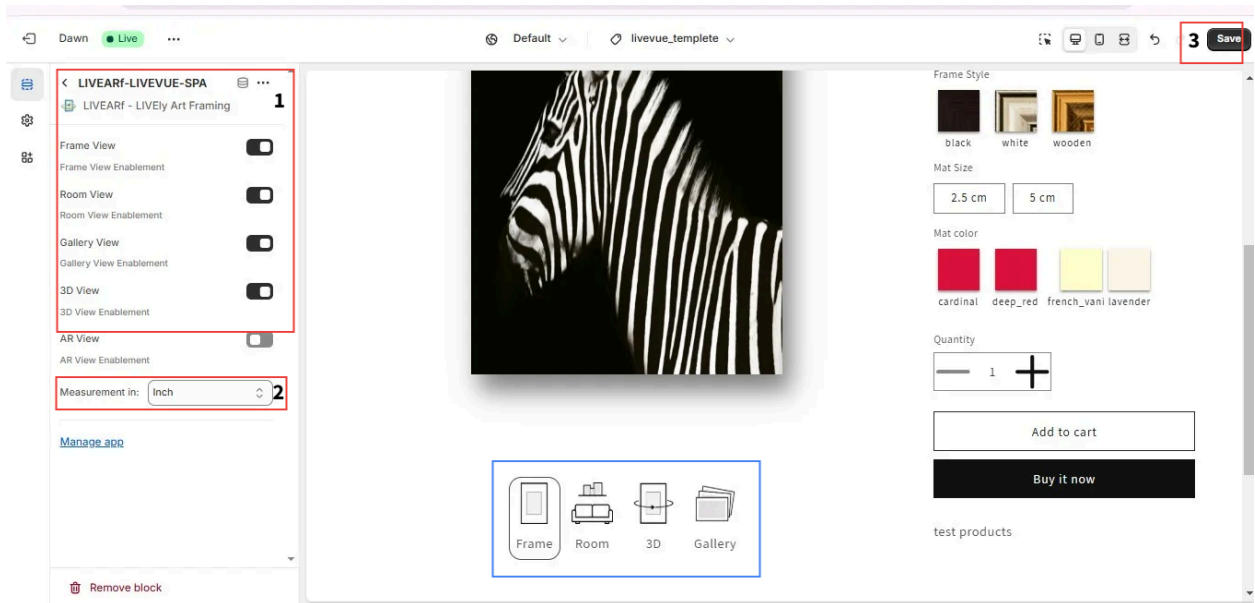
Dawn Live ···

Default

livevue_templete

3 Save

LIVEARf-LIVEVUE-SPA

LIVEARf - LIVEly Art Framing

1

Frame View

Frame View Enablement

Room View

Room View Enablement

Gallery View

Gallery View Enablement

3D View

3D View Enablement

AR View

AR View Enablement

Measurement in: Inch 2

Manage app

Remove block

Frame Room 3D Gallery

Frame Style

black white wooden

Mat Size

2.5 cm 5 cm

Mat color

cardinal deep_red french_vani lavender

Quantity

1

Add to cart

Buy it now

test products